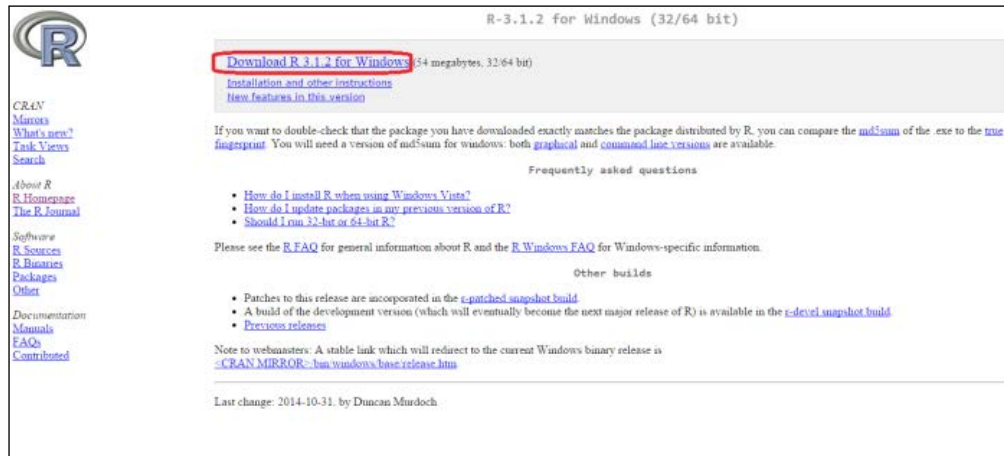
CRAN
Mirrors
What's new?
Task Views
Search

About R
R Homepage
The R Journal

Software
R Sources
R Binaries
Packages
Other

Documentation
Manuals
FAQs
Contributed

R-3.1.2 for Windows (32/64 bit)

Download R 3.1.2 for Windows (54 megabytes, 32/64 bit)
Installation and other instructions
New features in this version

If you want to double-check that the package you have downloaded exactly matches the package distributed by R, you can compare the md5sum of the .exe to the true fingerprint. You will need a version of md5sum for windows: both graphical and command line versions are available.

Frequently asked questions

- How do I install R when using Windows Vista?
- How do I update packages in my previous version of R?
- Should I run 32-bit or 64-bit R?

Please see the R FAQ for general information about R and the R Windows FAQ for Windows-specific information.

Other builds

- Patches to this release are incorporated in the r-patched snapshot build.
- A build of the development version (which will eventually become the next major release of R) is available in the r-devel snapshot build.
- Previous releases

Note to webmasters: A stable link which will redirect to the current Windows binary release is
<CRAN MIRROR>/bin/windows/base/release.htm.

Last change: 2014-10-31, by Duncan Murdoch